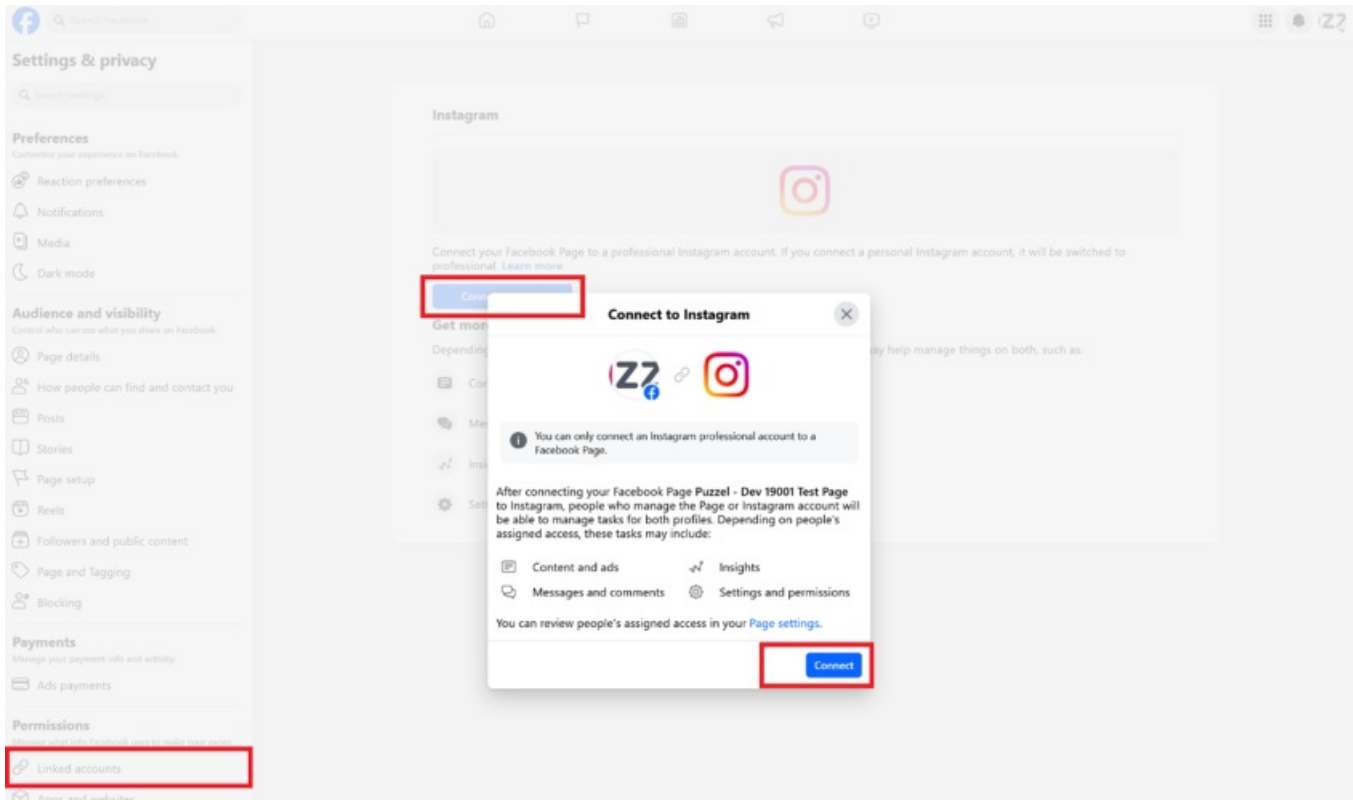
Search Facebook

Settings & privacy

Search settings

Preferences
Customize your experience on Facebook.

Reaction preferences

Notifications

Media

Dark mode

Audience and visibility
Control who can see what you share on Facebook.

Page details

How people can find and contact you

Posts

Stories

Page setup

Reels

Followers and public content

Page and Tagging

Blocking

Payments
Manage your payment info and activity.

Ads payments

Permissions
Manage what info Facebook uses to make your experience better.

Linked accounts

Apps and websites

Instagram

Connect your Facebook Page to a professional Instagram account. If you connect a personal Instagram account, it will be switched to professional. Learn more

Conn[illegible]

Get mor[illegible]

Dependin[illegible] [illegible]ay help manage things on both, such as:

Co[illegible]

Me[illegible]

Insi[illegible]

Set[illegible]

Connect to Instagram

ZZ

You can only connect an Instagram professional account to a Facebook Page.

After connecting your Facebook Page **Puzzel - Dev 19001 Test Page** to Instagram, people who manage the Page or Instagram account will be able to manage tasks for both profiles. Depending on people's assigned access, these tasks may include:

Content and ads

Insights

Messages and comments

Settings and permissions

You can review people's assigned access in your Page settings.

Connect